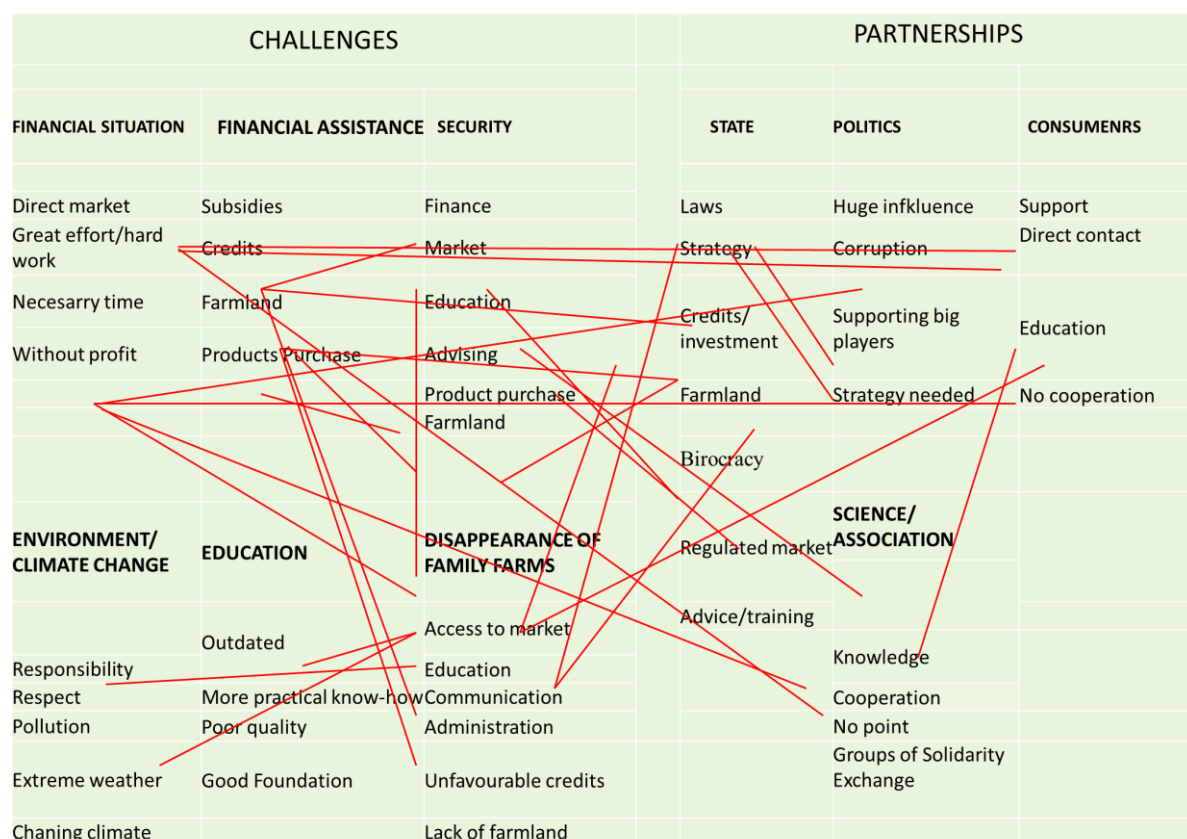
CHALLENGES

PARTNERSHIPS

| FINANCIAL SITUATION | FINANCIAL ASSISTANCE | SECURITY |
|---|---|---|
| Direct market | Subsidies | Finance |
| Great effort/hard work | Credits | Market |
| Necesarry time | Farmland | Education |
| Without profit | Products Purchase | Advising |
| | | Product purchase |
| | | Farmland |
| **ENVIRONMENT/ CLIMATE CHANGE** | **EDUCATION** | **DISAPPEARANCE OF FAMILY FARMS** |
| | Outdated | Access to market |
| Responsibility | | Education |
| Respect | More practical know-how | Communication |
| Pollution | Poor quality | Administration |
| Extreme weather | Good Foundation | Unfavourable credits |
| Chaning climate | | Lack of farmland |

| STATE | POLITICS | CONSUMENRS |
|---|---|---|
| Laws | Huge infkluence | Support |
| Strategy | Corruption | Direct contact |
| Credits/ investment | Supporting big players | Education |
| Farmland | Strategy needed | No cooperation |
| Birocracy | | |
| Regulated market | **SCIENCE/ ASSOCIATION** | |
| Advice/training | | |
| | Knowledge | |
| | Cooperation | |
| | No point | |
| | Groups of Solidarity Exchange | |